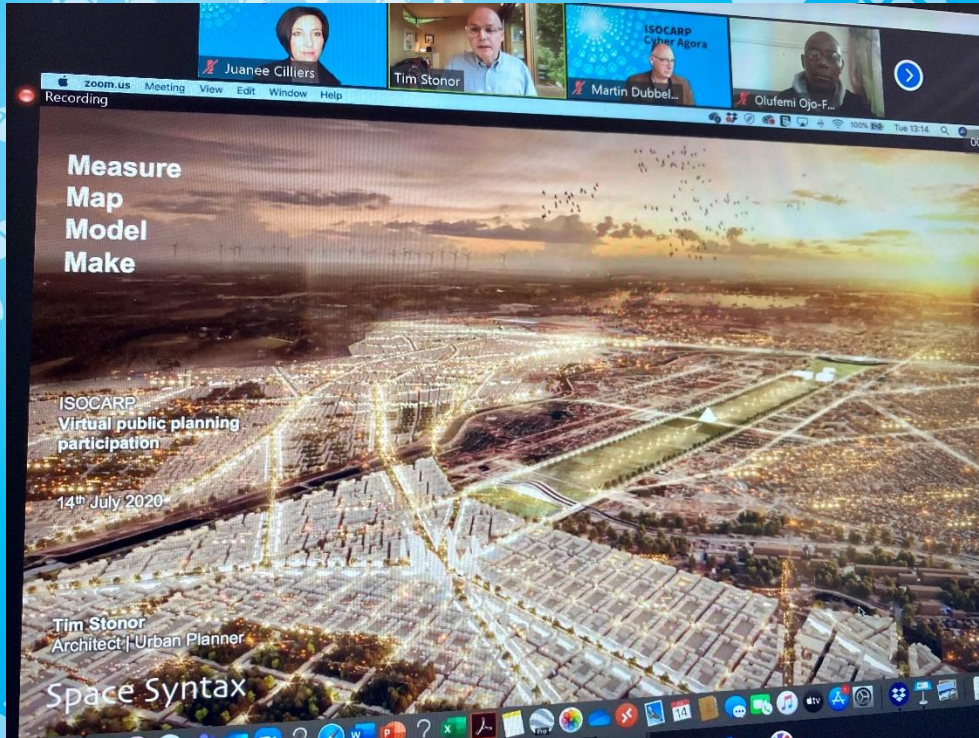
Juanee Cilliers

Tim Stonor

ISOCARP Cyber Agora

Martin Dubbel...

Olufemi Ojo-F...

zoom.us Meeting View Edit Window Help

Recording

100% Tue 13:14

Measure
Map
Model
Make

ISOCARP
Virtual public planning participation

14th July 2020

Tim Stonor
Architect | Urban Planner

Space Syntax

14